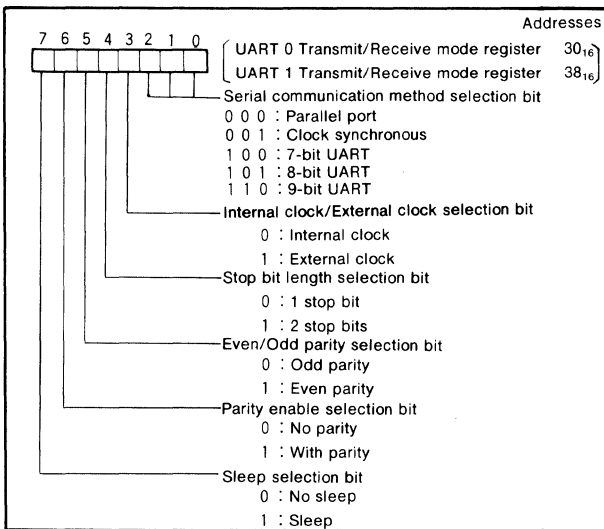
Addresses

7 6 5 4 3 2 1 0

UART 0 Transmit/Receive mode register $30_{16}$
UART 1 Transmit/Receive mode register $38_{16}$

Serial communication method selection bit
0 0 0 : Parallel port
0 0 1 : Clock synchronous
1 0 0 : 7-bit UART
1 0 1 : 8-bit UART
1 1 0 : 9-bit UART

Internal clock/External clock selection bit
0 : Internal clock
1 : External clock

Stop bit length selection bit
0 : 1 stop bit
1 : 2 stop bits

Even/Odd parity selection bit
0 : Odd parity
1 : Even parity

Parity enable selection bit
0 : No parity
1 : With parity

Sleep selection bit
0 : No sleep
1 : Sleep